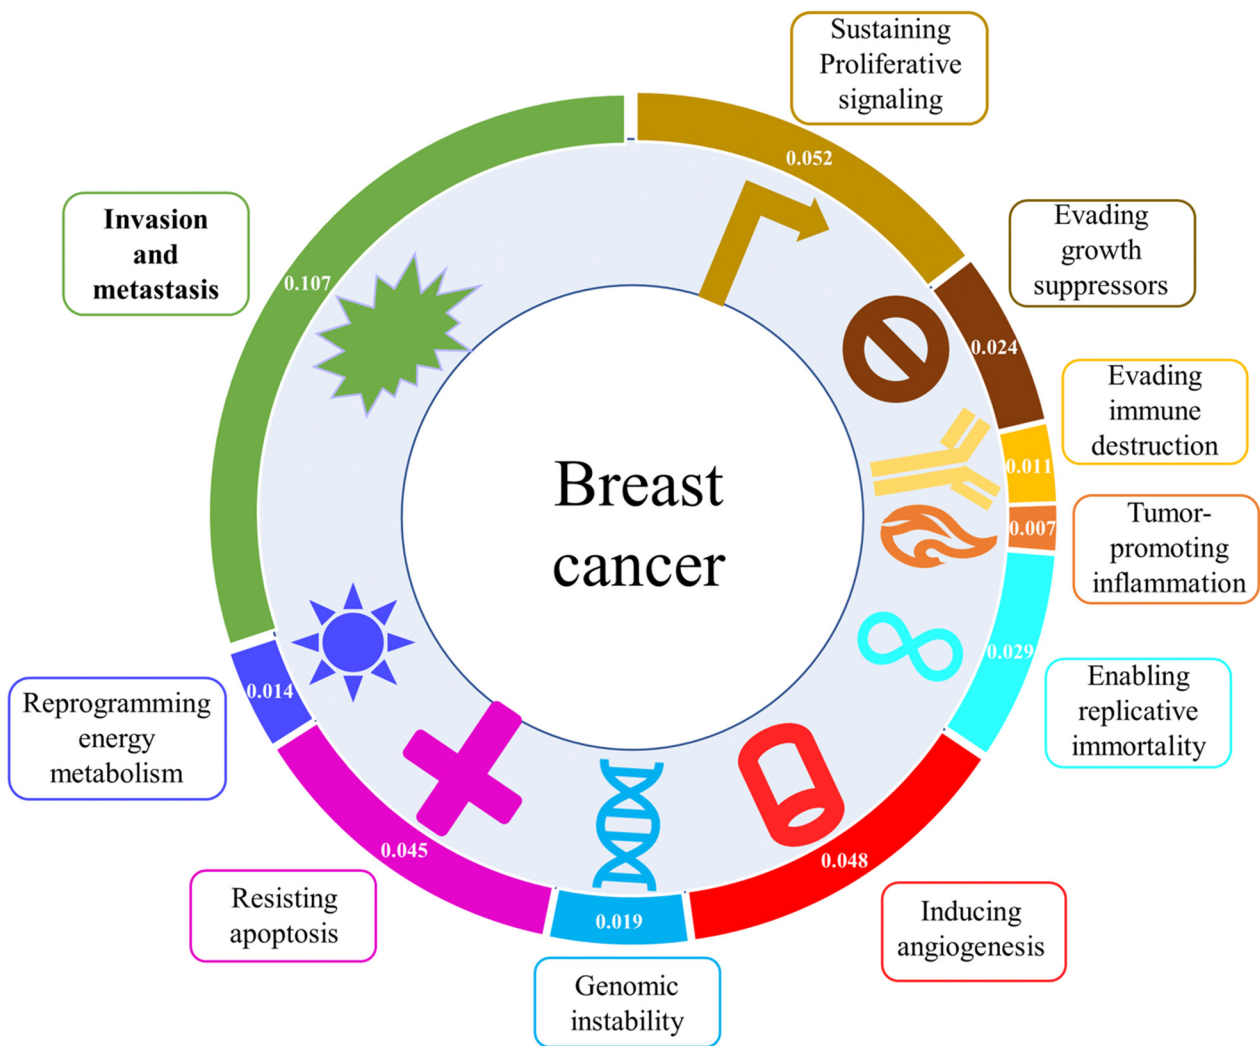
Breast cancer

Sustaining Proliferative signaling

0.052

Evading growth suppressors

0.024

Evading immune destruction

0.011

Tumor-promoting inflammation

0.007

0.029

Enabling replicative immortality

0.048

Inducing angiogenesis

0.019

Genomic instability

0.045

Resisting apoptosis

0.014

Reprogramming energy metabolism

0.107

Invasion and metastasis